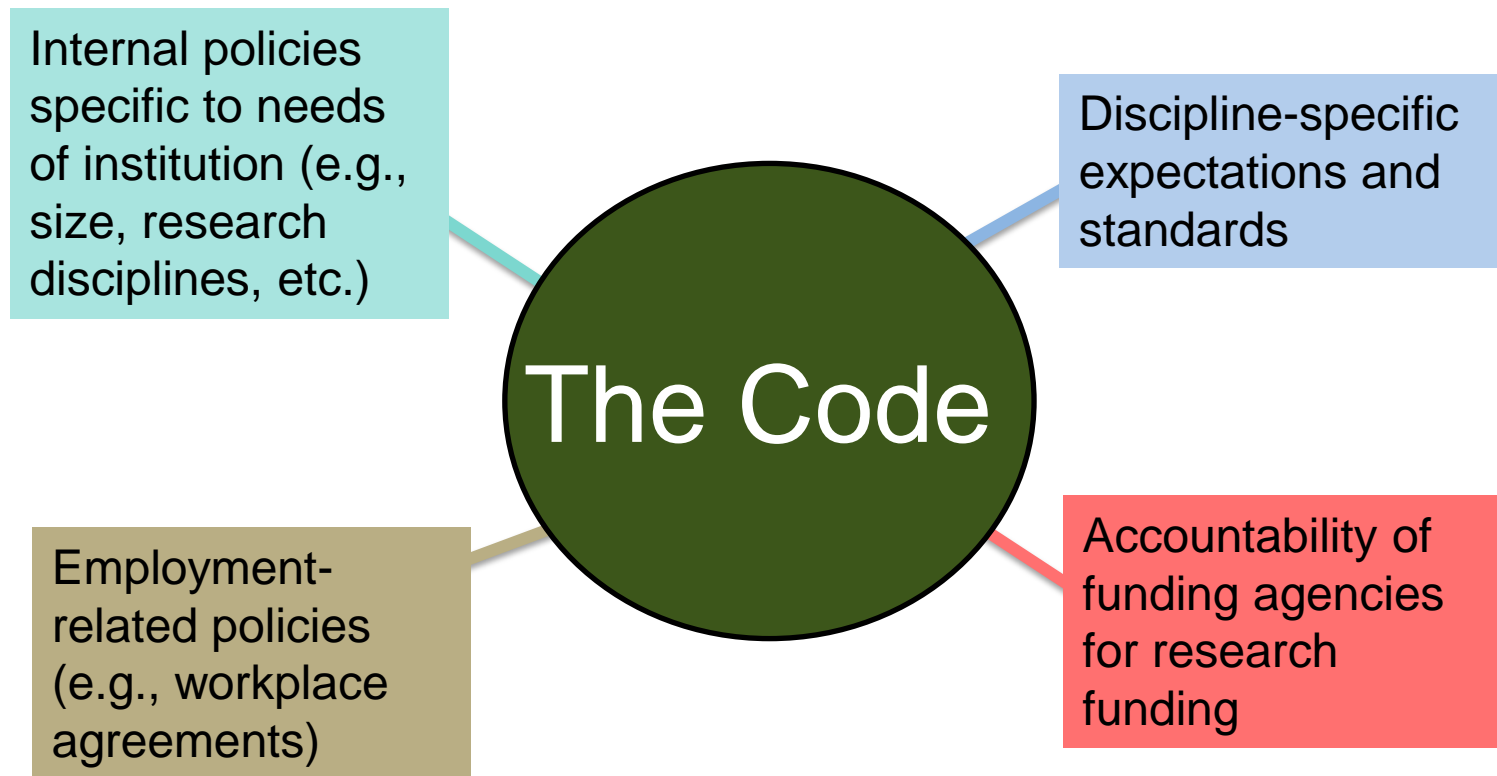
Internal policies specific to needs of institution (e.g., size, research disciplines, etc.)

Discipline-specific expectations and standards

The Code

Employment-related policies (e.g., workplace agreements)

Accountability of funding agencies for research funding